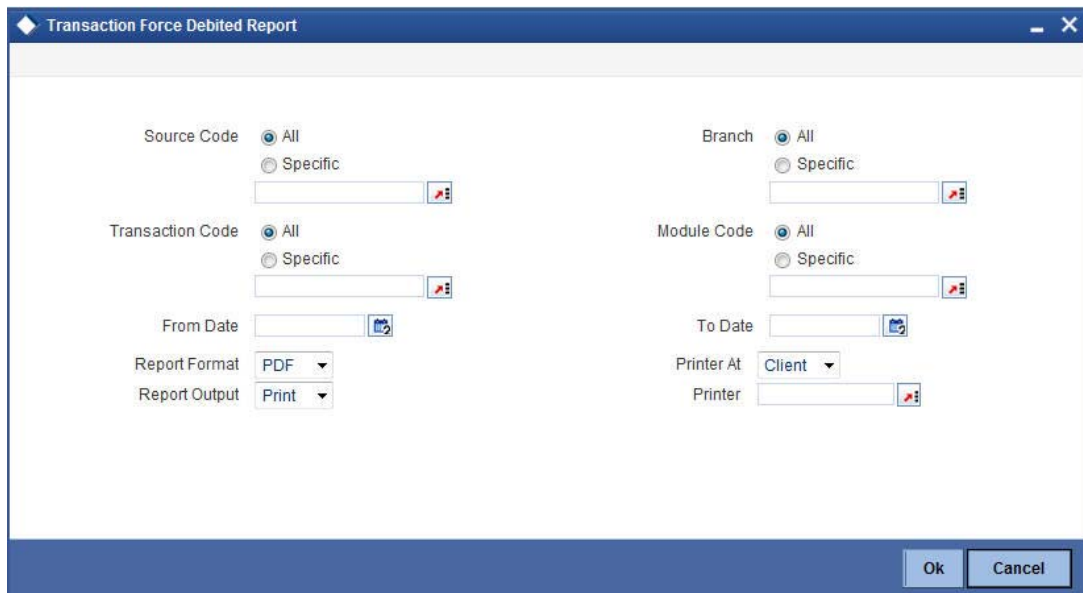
Transaction Force Debited Report

Source Code
All
Specific

Branch
All
Specific

Transaction Code
All
Specific

Module Code
All
Specific

From Date

To Date

Report Format PDF

Printer At Client

Report Output Print

Printer

Ok
Cancel